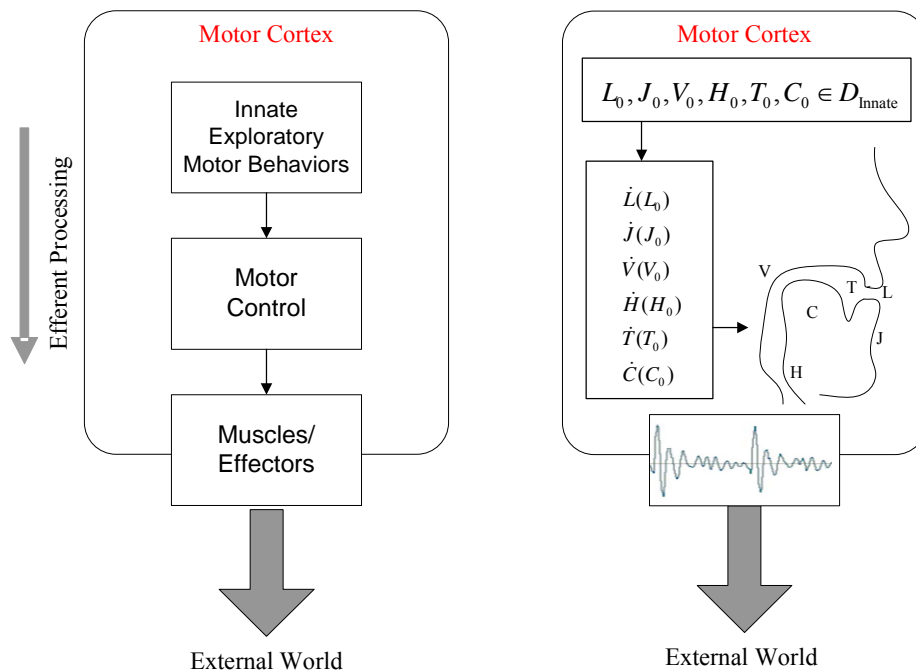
Efferent Processing

Motor Cortex

Innate Exploratory Motor Behaviors

Motor Control

Muscles/ Effectors

External World

Motor Cortex

$L_0, J_0, V_0, H_0, T_0, C_0 \in D_{\text{Innate}}$

$\dot{L}(L_0)$
$\dot{J}(J_0)$
$\dot{V}(V_0)$
$\dot{H}(H_0)$
$\dot{T}(T_0)$
$\dot{C}(C_0)$

V
T
L
C
J
H

External World